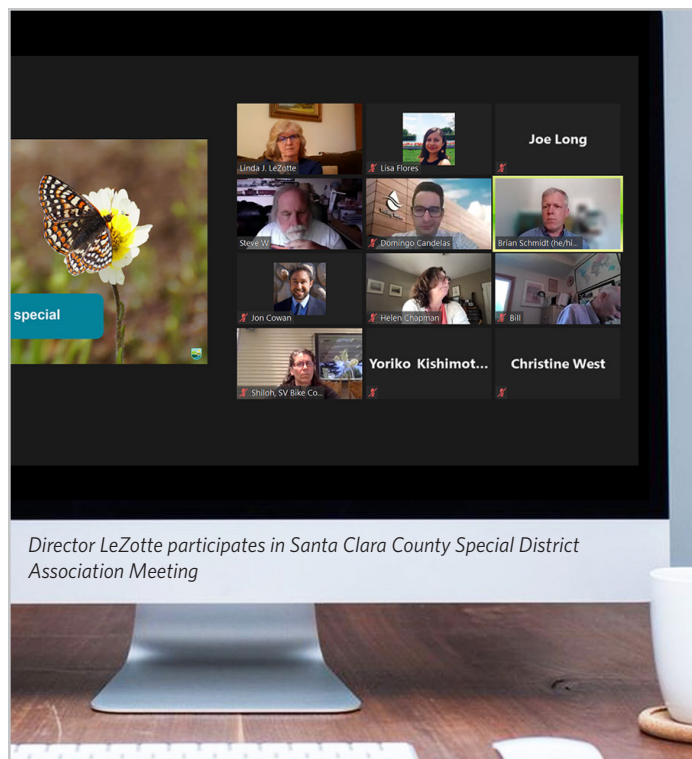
special

Linda J. LeZotte

Lisa Flores

Joe Long

Steve W

Domingo Candelas

Brian Schmidt (he/hi...

Jon Cowan

Helen Chapman

Bill

Shiloh, SV Bike Co...

Yoriko Kishimot...

Christine West

Director LeZotte participates in Santa Clara County Special District Association Meeting